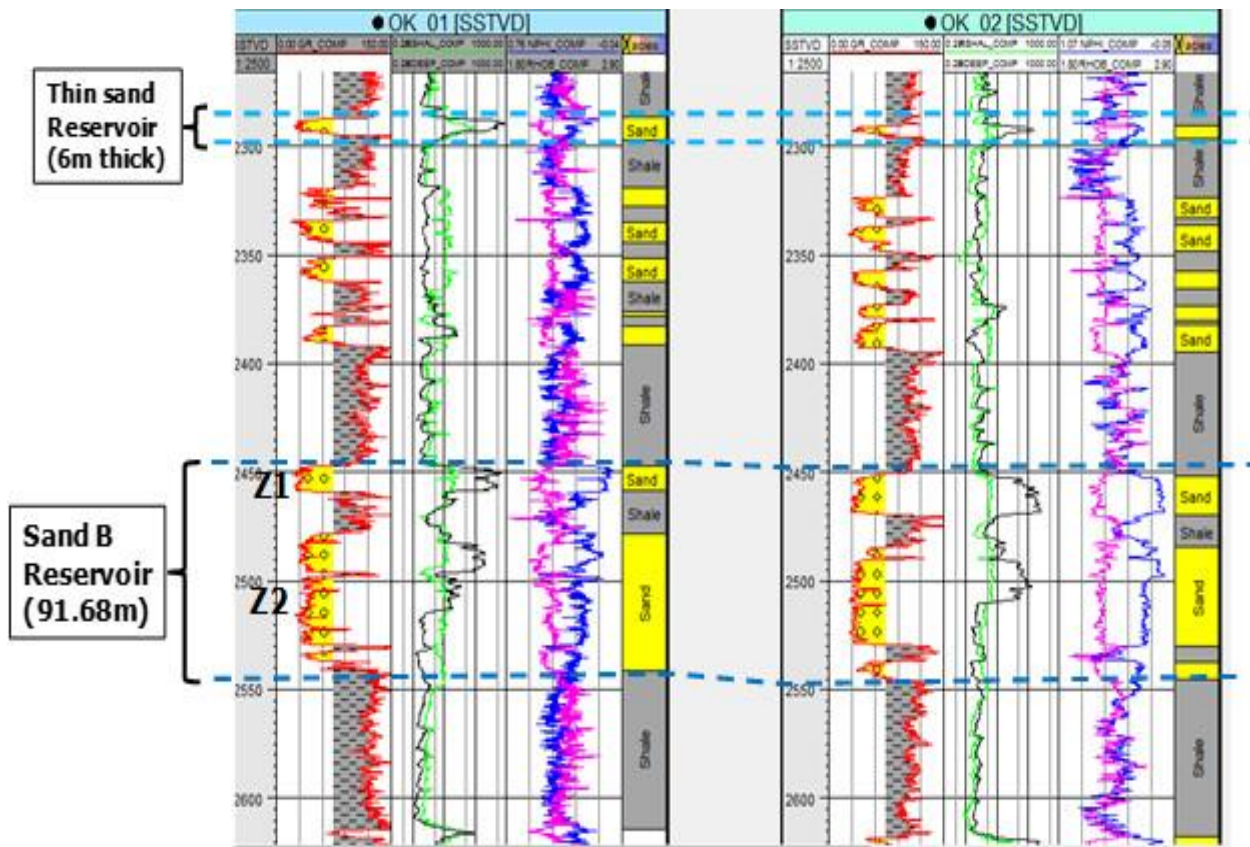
Thin sand Reservoir (6m thick)

Sand B Reservoir (91.68m)

OK_01 [SSTVD]

SSTVD 1:2500

0.00 GR_COMP 150.00

0.2 RESHAL_COMP 1000.00

0.2 RDEEP_COMP 1000.00

0.76 NPHI_COMP -0.04

1.80 RHOB_COMP 2.90

Facies

2300

2350

2400

2450

2500

2550

2600

Z1

Z2

Shale
Sand
Shale
Sand
Sand
Shale
Shale
Sand
Shale
Sand
Shale

OK_02 [SSTVD]

SSTVD 1:2500

0.00 GR_COMP 150.00

0.2 RESHAL_COMP 1000.00

0.2 RDEEP_COMP 1000.00

1.07 NPHI_COMP -0.05

1.80 RHOB_COMP 2.90

Facies

2300

2350

2400

2450

2500

2550

2600

Shale
Shale
Sand
Sand
Sand
Shale
Sand
Shale
Sand
Shale